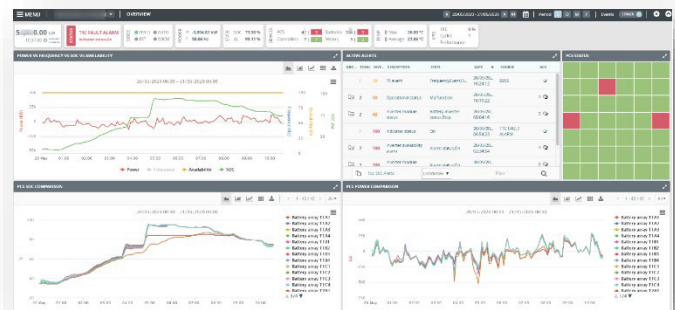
MENU

OVERVIEW

TIC FAULT ALARM

POWER VS FREQUENCY VS SOC VS AVAILABILITY

ACTIVE ALERTS

PCS STATUS

Power

Frequency

Availability

SOC

TIC ALARM

Operational status

Inverter module status

Inverter module status

Indicator status

Inverter availability alarm

Inverter module status

PCS SOC COMPARISON

PCS POWER COMPARISON

Battery array T1B1

Battery array T1B2

Battery array T1B3

Battery array T1B4

Battery array T1B5

Battery array T1B6

Battery array T1B7

Battery array T1B8

Battery array T1B9

Battery array T1C1

Battery array T1C2

Battery array T1C3

Battery array T1C4

Battery array T1C5